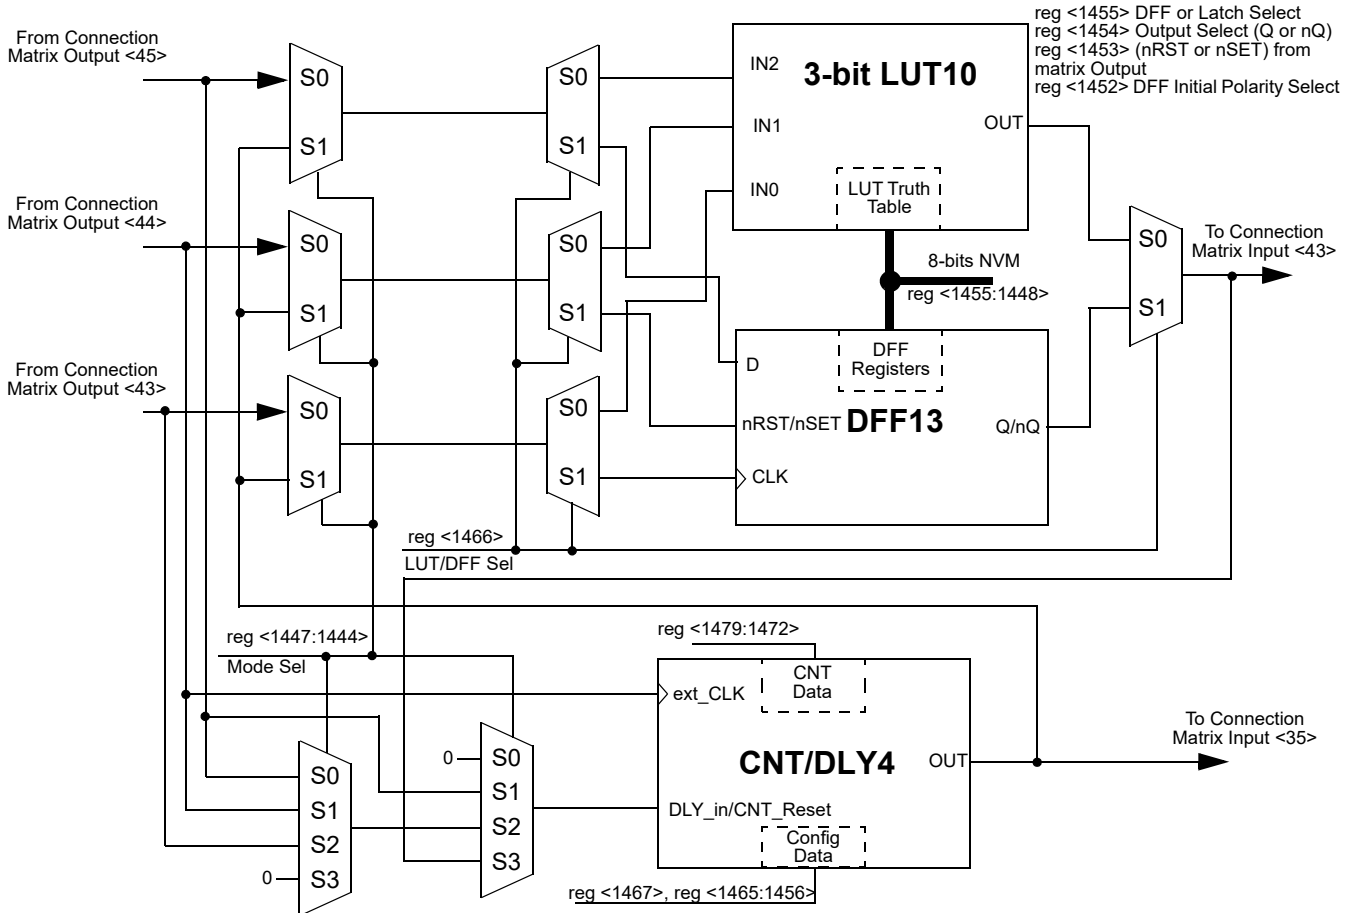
reg <1455> DFF or Latch Select
reg <1454> Output Select (Q or nQ)
reg <1453> (nRST or nSET) from matrix Output
reg <1452> DFF Initial Polarity Select

From Connection Matrix Output <45>

S0
S1

S0
S1

IN2
3-bit LUT10
IN1
OUT
IN0
LUT Truth Table

From Connection Matrix Output <44>

S0
S1

S0
S1

8-bits NVM
reg <1455:1448>

S0
S1

To Connection Matrix Input <43>

From Connection Matrix Output <43>

S0
S1

S0
S1

D
DFF Registers
nRST/nSET
DFF13
Q/nQ
CLK

reg <1466>
LUT/DFF Sel

reg <1447:1444>
Mode Sel

reg <1479:1472>
CNT Data
ext_CLK

To Connection Matrix Input <35>

0
S0
S1
S2
S3

S0
S1
S2
0
S3

CNT/DLY4
OUT
DLY_in/CNT_Reset
Config Data

reg <1467>, reg <1465:1456>